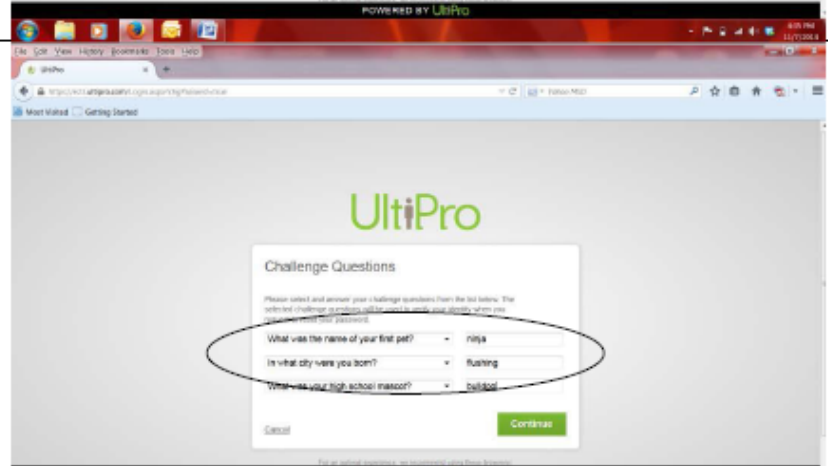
POWERED BY UltiPro

File Edit View History Bookmarks Tools Help

UltiPro

Most Visited Getting Started

UltiPro

Challenge Questions

Please select and answer your challenge questions from the list below. The selected challenge questions will be used to verify your identity when you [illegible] your password.

What was the name of your first pet? ninja

In what city were you born? flushing

What was your high school mascot? bulldog

Cancel

Continue

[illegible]